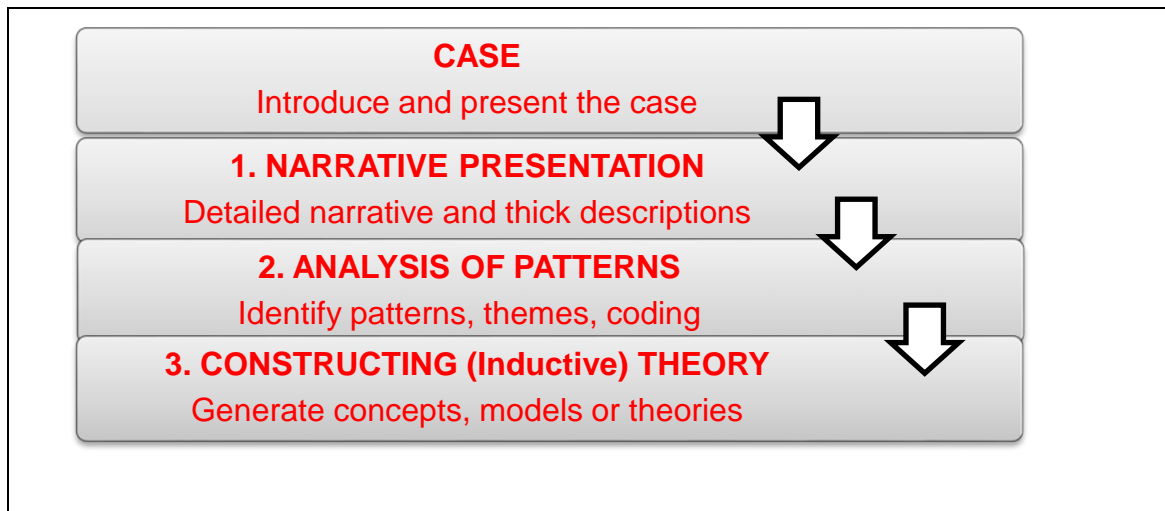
CASE
Introduce and present the case

1. NARRATIVE PRESENTATION
Detailed narrative and thick descriptions

2. ANALYSIS OF PATTERNS
Identify patterns, themes, coding

3. CONSTRUCTING (Inductive) THEORY
Generate concepts, models or theories